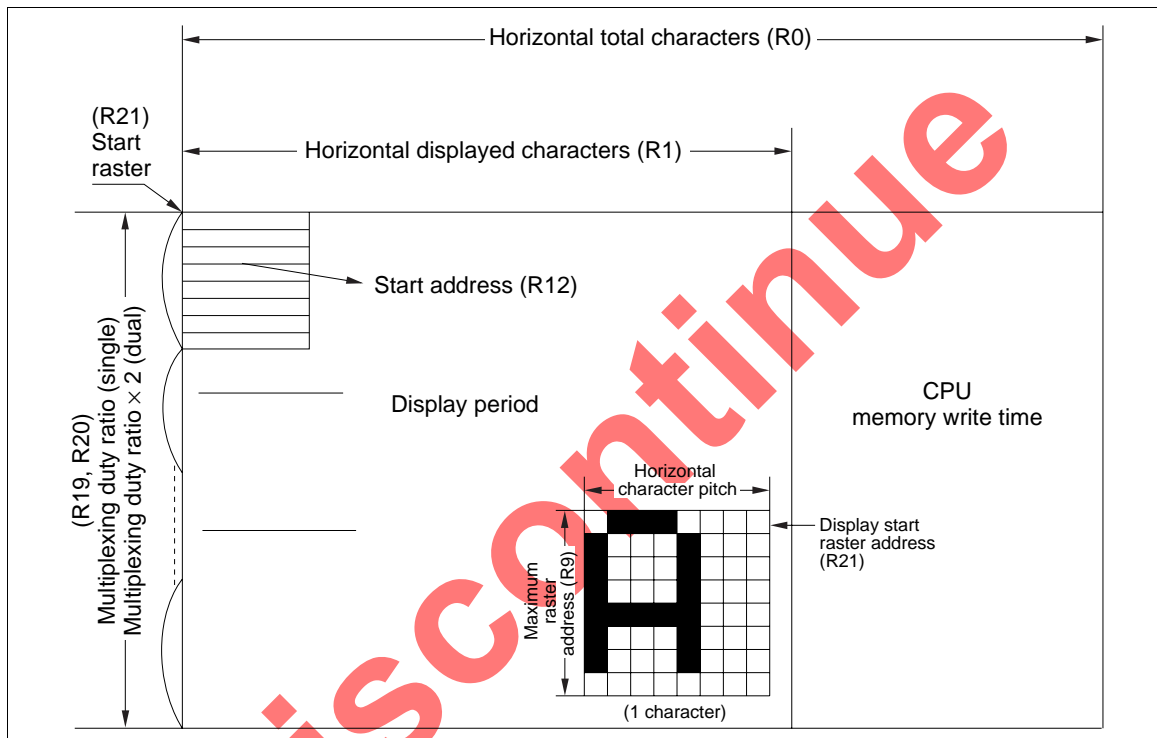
Horizontal total characters (R0)

(R21)
Start
raster

Horizontal displayed characters (R1)

Start address (R12)

(R19, R20)
Multiplexing duty ratio (single)
Multiplexing duty ratio × 2 (dual)

Display period

CPU
memory write time

Horizontal
character pitch

Display start
raster address
(R21)

Maximum
raster
address (R9)

(1 character)

iscontinue